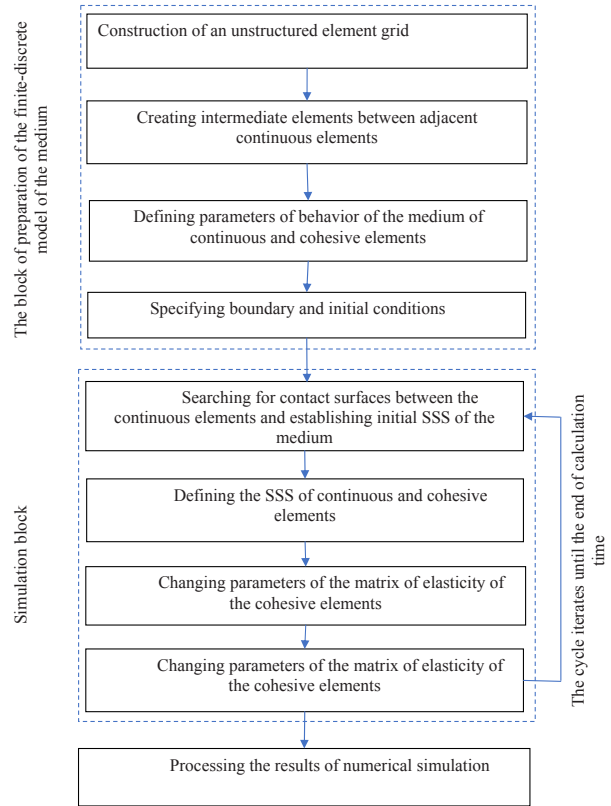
The block of preparation of the finite-discrete model of the medium

Construction of an unstructured element grid

Creating intermediate elements between adjacent continuous elements

Defining parameters of behavior of the medium of continuous and cohesive elements

Specifying boundary and initial conditions

Simulation block

Searching for contact surfaces between the continuous elements and establishing initial SSS of the medium

Defining the SSS of continuous and cohesive elements

Changing parameters of the matrix of elasticity of the cohesive elements

Changing parameters of the matrix of elasticity of the cohesive elements

The cycle iterates until the end of calculation time

Processing the results of numerical simulation